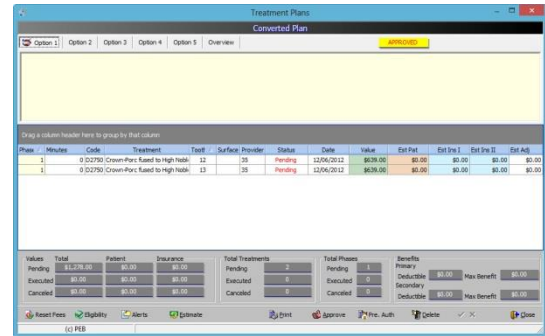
Treatment Plans

Converted Plan

Option 1 | Option 2 | Option 3 | Option 4 | Option 5 | Overview

APPROVED

Drag a column header here to group by that column

| Phase | Minutes | Code | Treatment | Tooth | Surface | Provider | Status | Date | Value | Est Pat | Est Ins I | Est Ins II | Est Adj |
|---|---|---|---|---|---|---|---|---|---|---|---|---|---|
| 1 | 0 | D2750 | Crown-Porc fused to High Nobl | 12 | | 35 | Pending | 12/06/2012 | $639.00 | $0.00 | $0.00 | $0.00 | $0.00 |
| 1 | 0 | D2750 | Crown-Porc fused to High Nobl | 13 | | 35 | Pending | 12/06/2012 | $639.00 | $0.00 | $0.00 | $0.00 | $0.00 |

| Values | Total | Patient | Insurance |
|---|---|---|---|
| Pending | $1,278.00 | $0.00 | $0.00 |
| Executed | $0.00 | $0.00 | $0.00 |
| Canceled | $0.00 | $0.00 | $0.00 |

Total Treatments
Pending 2
Executed 0
Canceled 0

Total Phases
Pending 1
Executed 0
Canceled 0

Benefits
Primary
Deductible $0.00 Max Benefit $0.00
Secondary
Deductible $0.00 Max Benefit $0.00

Reset Fees | Eligibility | Alerts | Estimate | Print | Approve | Pre. Auth | Delete | ✓ ✕ | Close

(c) PEB